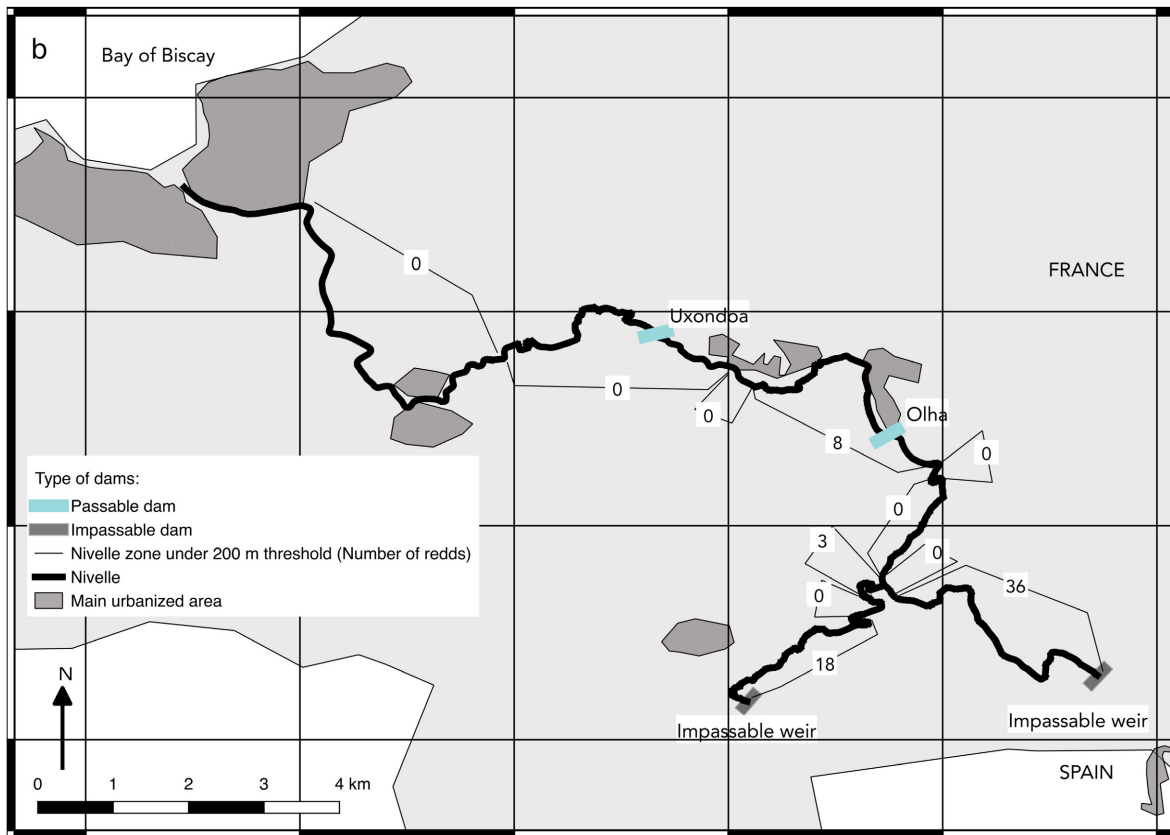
b

Bay of Biscay

FRANCE

Uxondoa

Olha

0

0

0

8

0

0

3

0

0

36

18

Type of dams:
Passable dam
Impassable dam
Nivelle zone under 200 m threshold (Number of redds)
Nivelle
Main urbanized area

N

0 1 2 3 4 km

Impassable weir

Impassable weir

SPAIN